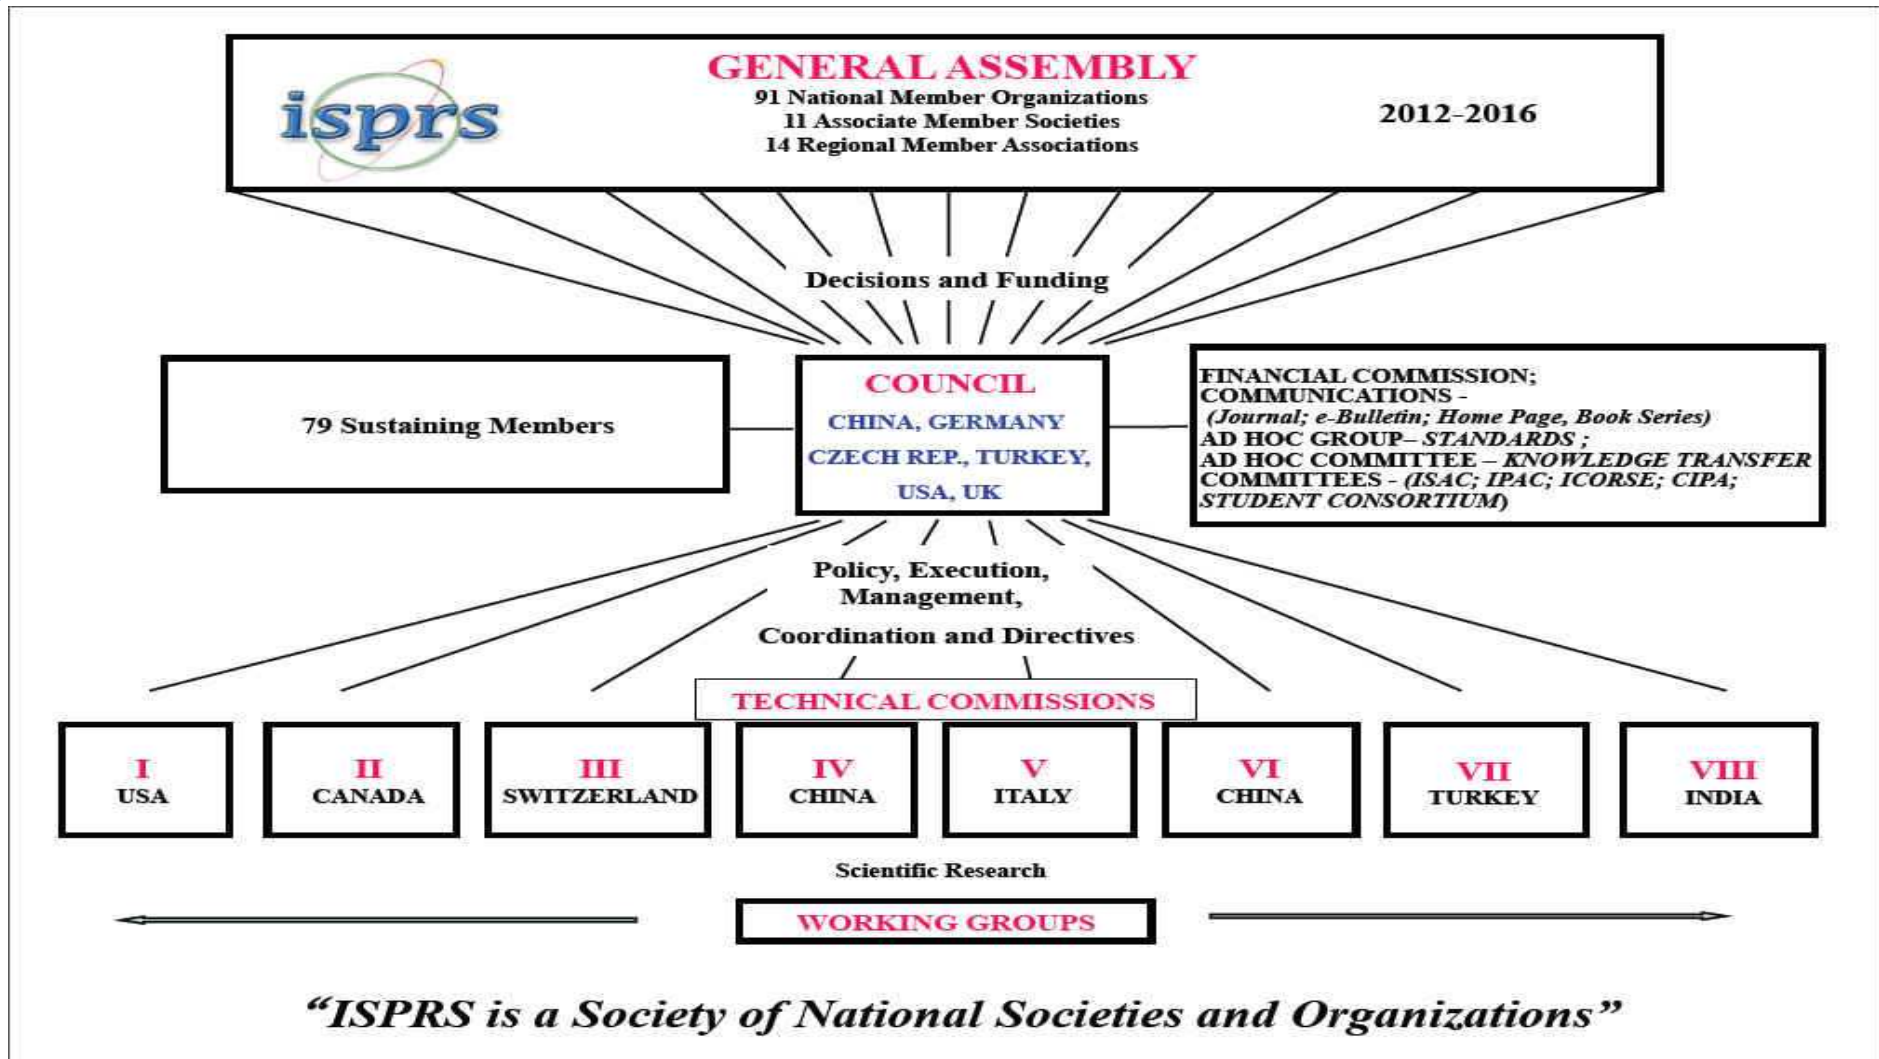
isprs

GENERAL ASSEMBLY

91 National Member Organizations
11 Associate Member Societies
14 Regional Member Associations

2012-2016

Decisions and Funding

79 Sustaining Members

COUNCIL
CHINA, GERMANY
CZECH REP., TURKEY,
USA, UK

FINANCIAL COMMISSION;
COMMUNICATIONS -
(Journal; e-Bulletin; Home Page, Book Series)
AD HOC GROUP– STANDARDS ;
AD HOC COMMITTEE – KNOWLEDGE TRANSFER
COMMITTEES - (ISAC; IPAC; ICORSE; CIPA; STUDENT CONSORTIUM)

Policy, Execution, Management,
Coordination and Directives

TECHNICAL COMMISSIONS

| I USA | II CANADA | III SWITZERLAND | IV CHINA | V ITALY | VI CHINA | VII TURKEY | VIII INDIA |
|---|---|---|---|---|---|---|---|

Scientific Research

WORKING GROUPS

“ISPRS is a Society of National Societies and Organizations”